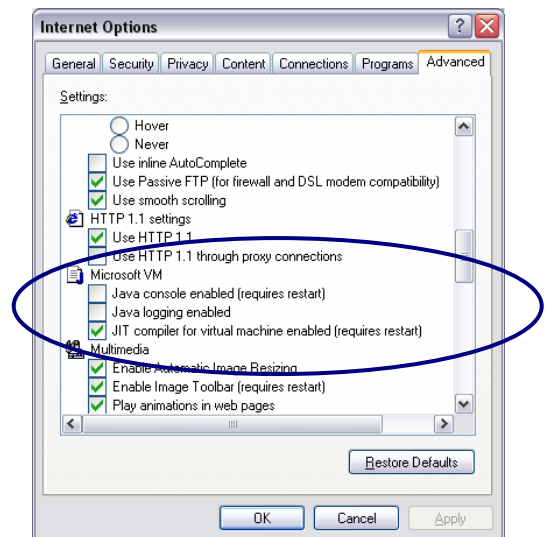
Internet Options

General | Security | Privacy | Content | Connections | Programs | Advanced

Settings:

Hover
Never
Use inline AutoComplete
Use Passive FTP (for firewall and DSL modem compatibility)
Use smooth scrolling
HTTP 1.1 settings
Use HTTP 1.1
Use HTTP 1.1 through proxy connections
Microsoft VM
Java console enabled (requires restart)
Java logging enabled
JIT compiler for virtual machine enabled (requires restart)
Multimedia
Enable Automatic Image Resizing
Enable Image Toolbar (requires restart)
Play animations in web pages

Restore Defaults

OK | Cancel | Apply